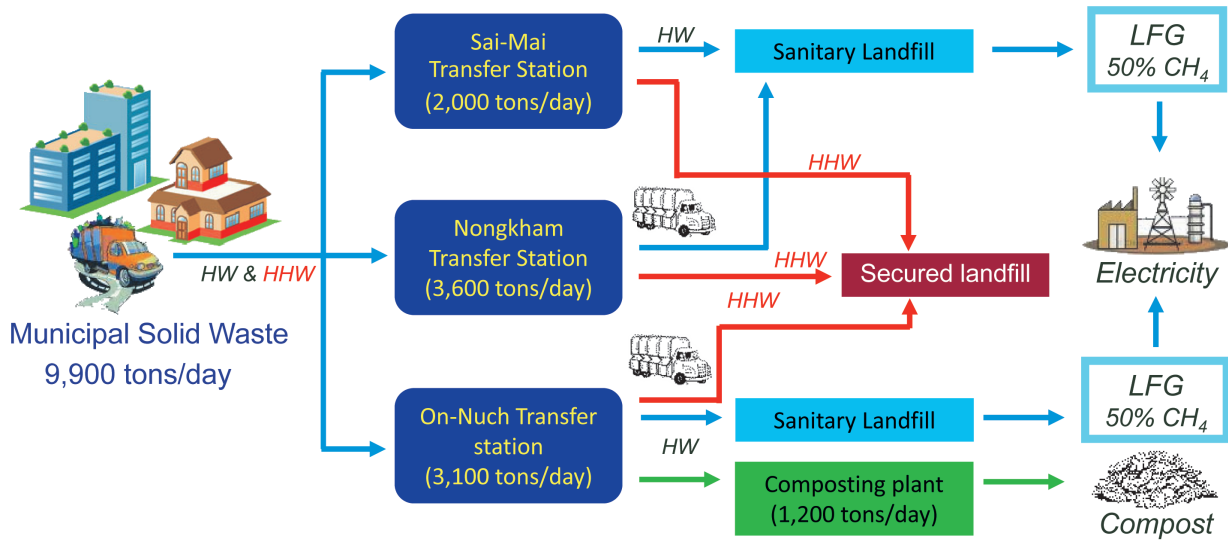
Municipal Solid Waste
9,900 tons/day

HW & HHW

Sai-Mai Transfer Station (2,000 tons/day)

HW

Sanitary Landfill

LFG 50% $CH_4$

HHW

Nongkham Transfer Station (3,600 tons/day)

HHW

Secured landfill

Electricity

HHW

On-Nuch Transfer station (3,100 tons/day)

HW

Sanitary Landfill

LFG 50% $CH_4$

Composting plant (1,200 tons/day)

Compost